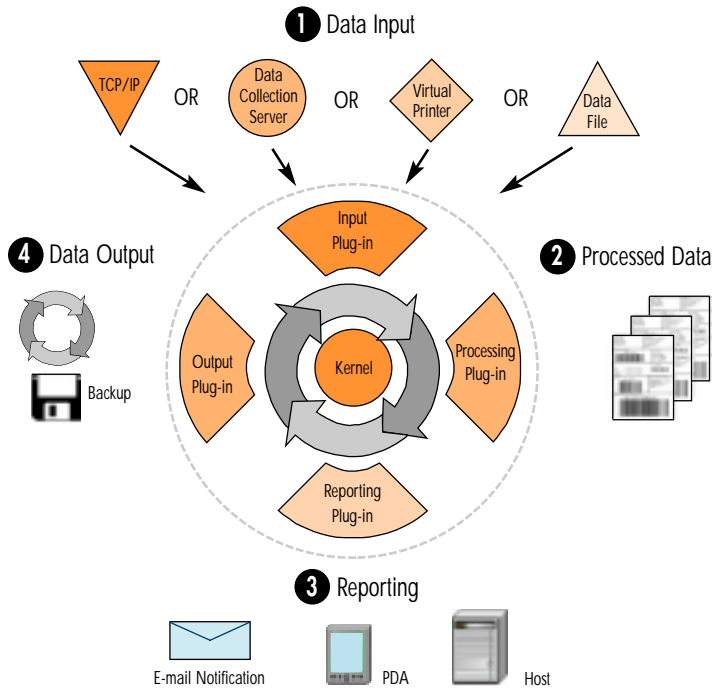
1 Data Input

TCP/IP OR Data Collection Server OR Virtual Printer OR Data File

4 Data Output

Backup

Input Plug-in

Output Plug-in

Kernel

Processing Plug-in

Reporting Plug-in

2 Processed Data

3 Reporting

E-mail Notification

PDA

Host